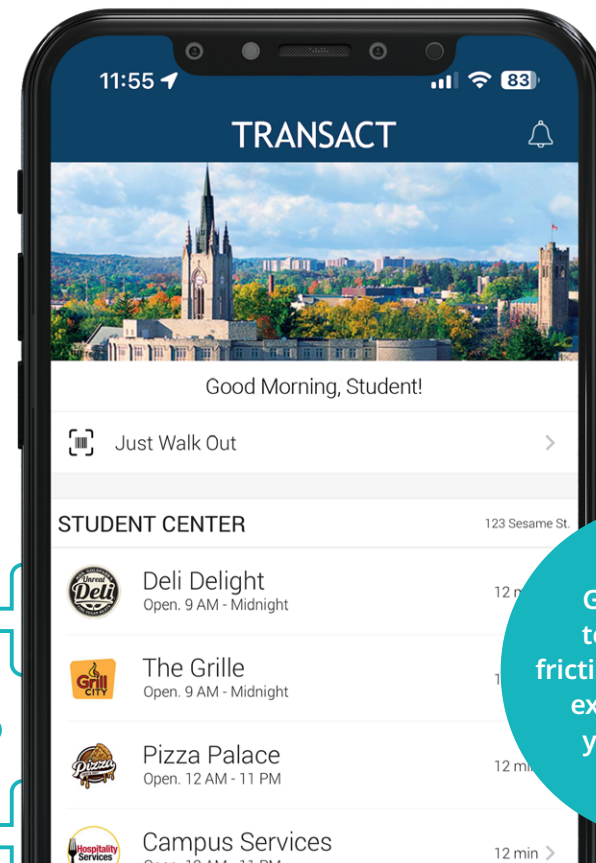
11:55 83

TRANSACT

Good Morning, Student!

Just Walk Out

STUDENT CENTER

123 Sesame St.

Unreal Deli

Deli Delight
Open. 9 AM - Midnight

12 m

Grill CITY

The Grille
Open. 9 AM - Midnight

1

Pizza

Pizza Palace
Open. 12 AM - 11 PM

12 mi

Hospitality Services

Campus Services

12 min

G
t
fricti
ex
y